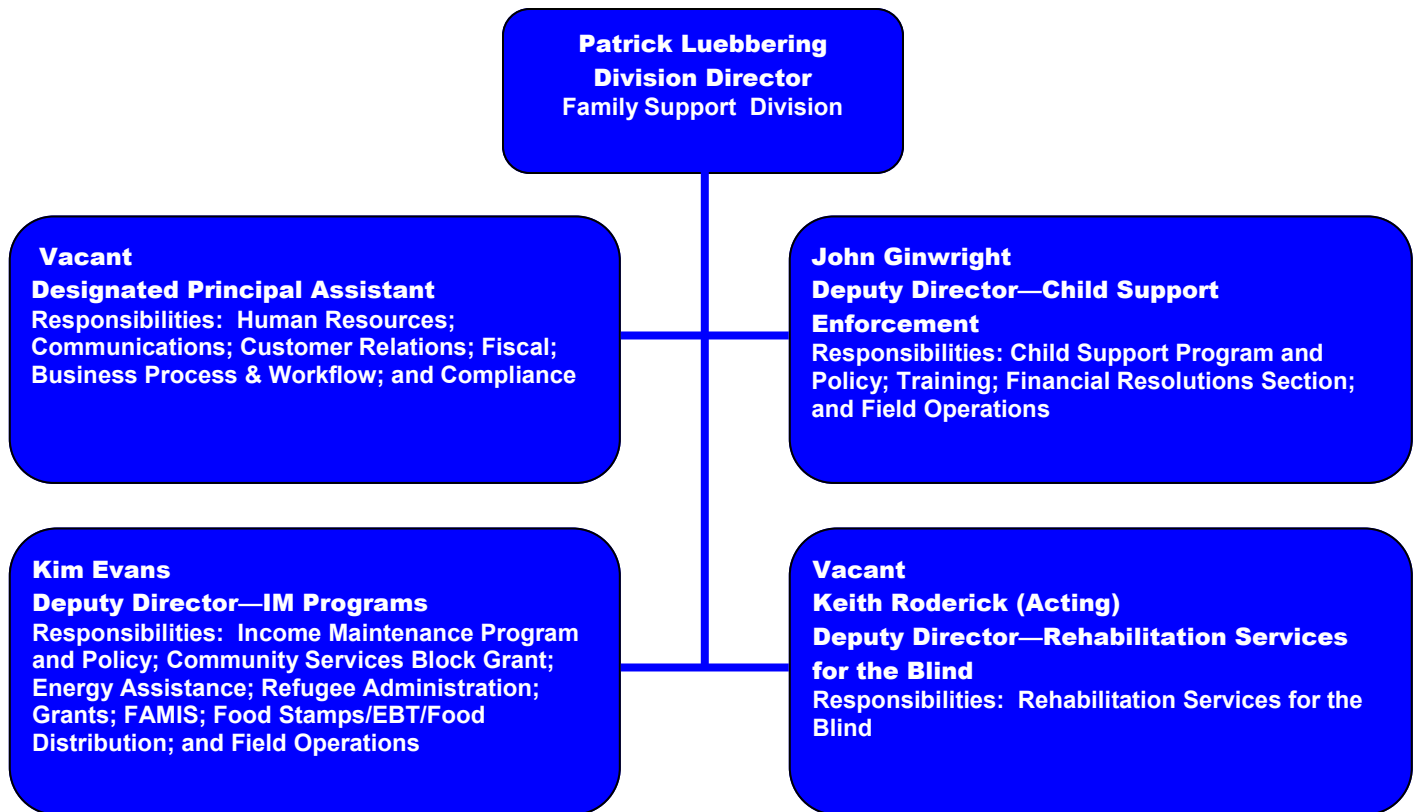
Patrick Luebbering
Division Director
Family Support Division

Vacant
Designated Principal Assistant
Responsibilities: Human Resources; Communications; Customer Relations; Fiscal; Business Process & Workflow; and Compliance

John Ginwright
Deputy Director—Child Support Enforcement
Responsibilities: Child Support Program and Policy; Training; Financial Resolutions Section; and Field Operations

Kim Evans
Deputy Director—IM Programs
Responsibilities: Income Maintenance Program and Policy; Community Services Block Grant; Energy Assistance; Refugee Administration; Grants; FAMIS; Food Stamps/EBT/Food Distribution; and Field Operations

Vacant
Keith Roderick (Acting)
Deputy Director—Rehabilitation Services for the Blind
Responsibilities: Rehabilitation Services for the Blind